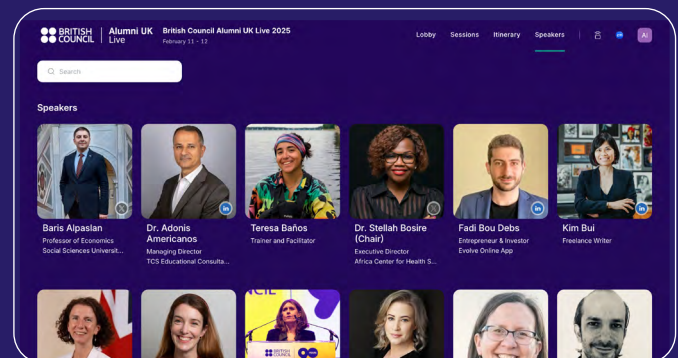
BRITISH COUNCIL | Alumni UK Live

British Council Alumni UK Live 2025
February 11 - 12

Lobby Sessions Itinerary Speakers

AI

Search

Speakers

Baris Alpaslan
Professor of Economics
Social Sciences Universit...

Dr. Adonis Americanos
Managing Director
TCS Educational Consulta...

Teresa Baños
Trainer and Facilitator

Dr. Stellah Bosire (Chair)
Executive Director
Africa Center for Health S...

Fadi Bou Debs
Entrepreneur & Investor
Evolve Online App

Kim Bui
Freelance Writer